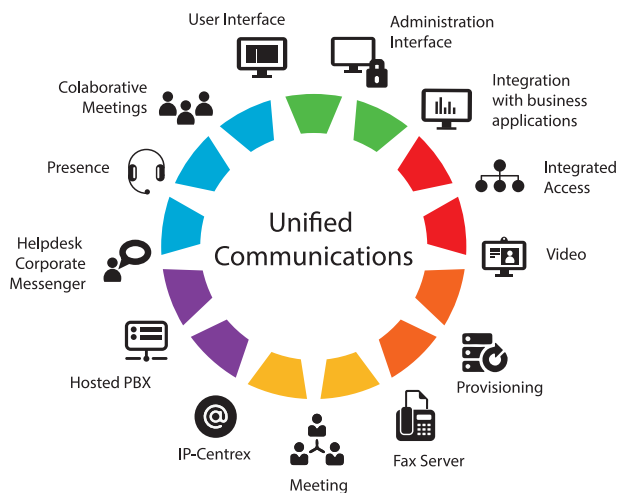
User Interface

Administration Interface

Integration with business applications

Integrated Access

Video

Provisioning

Fax Server

Meeting

IP-Centrex

Hosted PBX

Helpdesk Corporate Messenger

Presence

Colaborative Meetings

Unified Communications